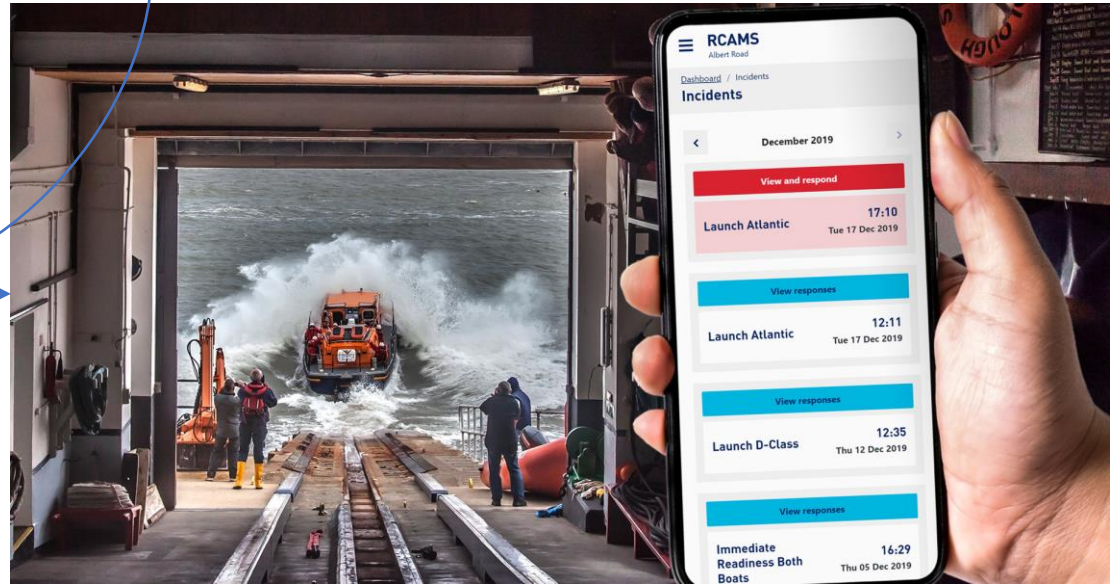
RCAMS
Albert Road

Dashboard / Incidents

Incidents

December 2019

View and respond

Launch Atlantic 17:10 Tue 17 Dec 2019

View responses

Launch Atlantic 12:11 Tue 17 Dec 2019

View responses

Launch D-Class 12:35 Thu 12 Dec 2019

View responses

Immediate Readiness Both Boats 16:29 Thu 05 Dec 2019